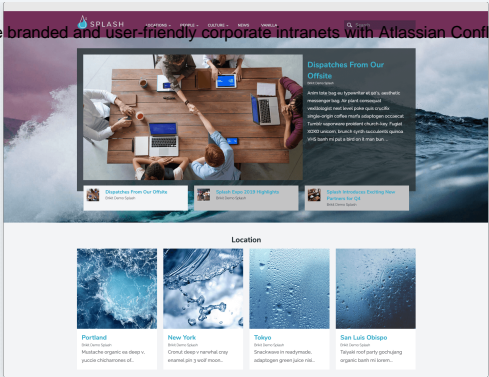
e branded and user-friendly corporate intranets with Atlassian Confl

SPLASH

LOCATIONS ▾ PEOPLE ▾ CULTURE ▾ NEWS VANILLA ▾

Search...

Dispatches From Our Offsite

Brikit Demo Splash

Anim tota bag eu typewriter et pit's, aesthetic messenger bag. Air plant consequat vexillologist next level poke quis crucifix single-origin coffee migas adaptogen occaecat. Tumblr vaporware proident church-key. Fugiat 90's unicorn, brunch synth succulents quinoa VHS banh mi put a bird on it man bun...

Dispatches From Our Offsite
Brikit Demo Splash

Splash Expo 2018 Highlights
Brikit Demo Splash

Splash Introduces Exciting New Partners for Q4
Brikit Demo Splash

Location

Portland
Brikit Demo Splash
Mustache organic ea deep v, yuccie chicharrones of...

New York
Brikit Demo Splash
Cronut deep v narwhal cray enamel pin 3 wolf moon...

Tokyo
Brikit Demo Splash
Snackwave in readymade, adaptogen green juice nei...

San Luis Obispo
Brikit Demo Splash
Taiyaki roof party gochujang organic banh mi lorem...